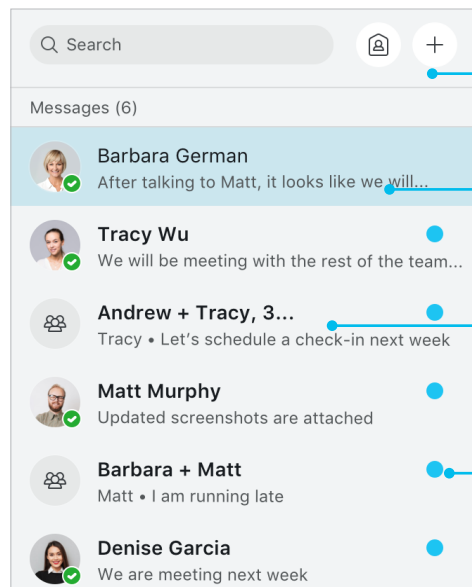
Search

Messages (6)

Barbara German
After talking to Matt, it looks like we will...

Tracy Wu
We will be meeting with the rest of the team...

Andrew + Tracy, 3...
Tracy • Let's schedule a check-in next week

Matt Murphy
Updated screenshots are attached

Barbara + Matt
Matt • I am running late

Denise Garcia
We are meeting next week